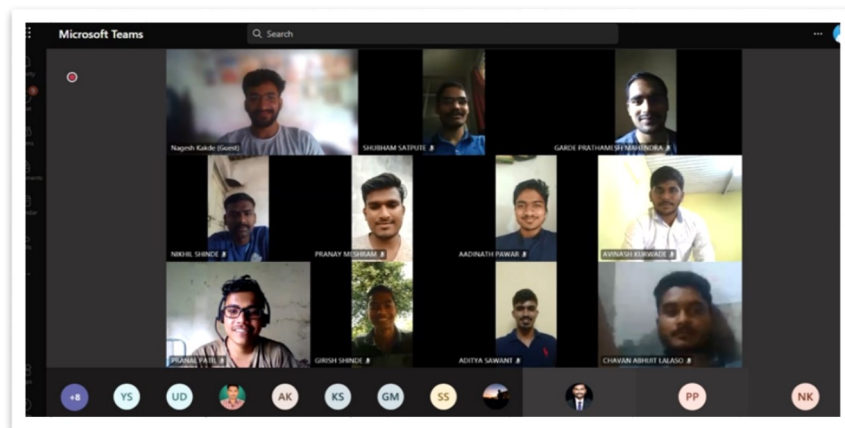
Microsoft Teams

Search

Nagesh Kakde (Guest)

SHUBHAM SATPUTE

GARDE PRATHAMESH MAHENDRA

NIKHIL SHINDE

PRANAY MESHRAM

AADINATH PAWAR

AVINASH KURWADE

PRANAL PATIL

GIRISH SHINDE

ADITYA SAWANT

CHAVAN ABHIJIT LALASO

+8

YS

UD

AK

KS

GM

SS

PP

NK